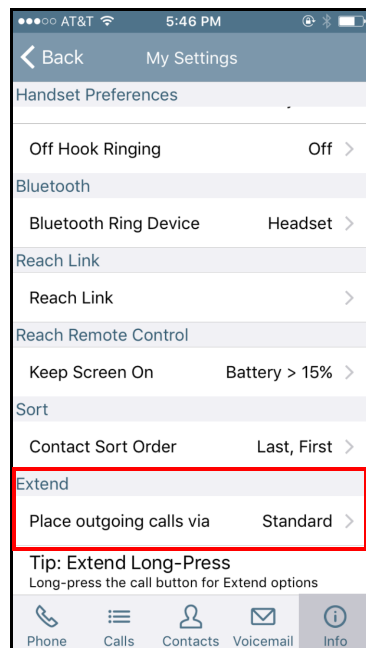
●●○○○ AT&T 5:46 PM

Back My Settings

Handset Preferences

Off Hook Ringing Off

Bluetooth

Bluetooth Ring Device Headset

Reach Link

Reach Link

Reach Remote Control

Keep Screen On Battery > 15%

Sort

Contact Sort Order Last, First

Extend

Place outgoing calls via Standard

Tip: Extend Long-Press
Long-press the call button for Extend options

Phone Calls Contacts Voicemail Info